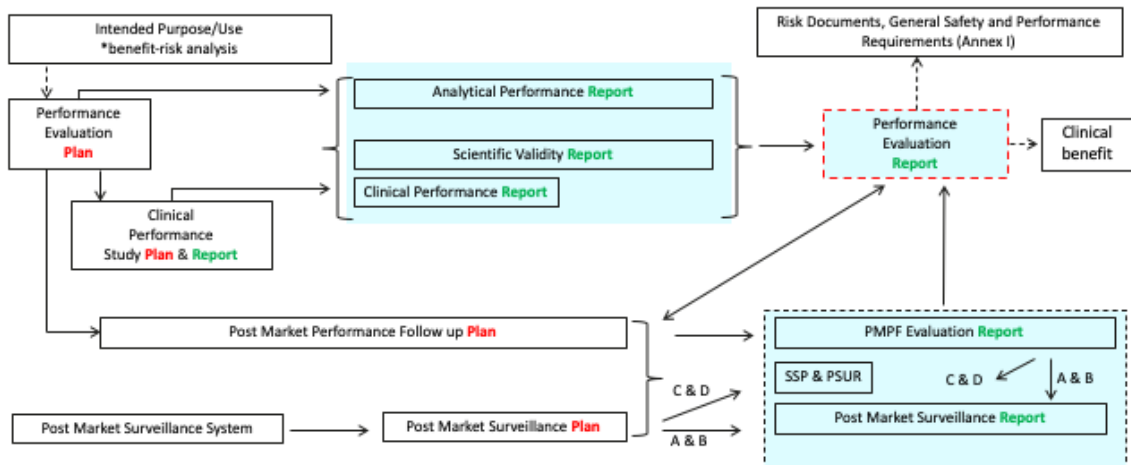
Intended Purpose/Use
*benefit-risk analysis

Risk Documents, General Safety and Performance Requirements (Annex I)

Performance Evaluation Plan

Analytical Performance Report

Scientific Validity Report

Clinical Performance Report

Performance Evaluation Report

Clinical benefit

Clinical Performance Study Plan & Report

Post Market Performance Follow up Plan

PMPF Evaluation Report

SSP & PSUR

C & D

A & B

C & D

Post Market Surveillance System

Post Market Surveillance Plan

A & B

Post Market Surveillance Report